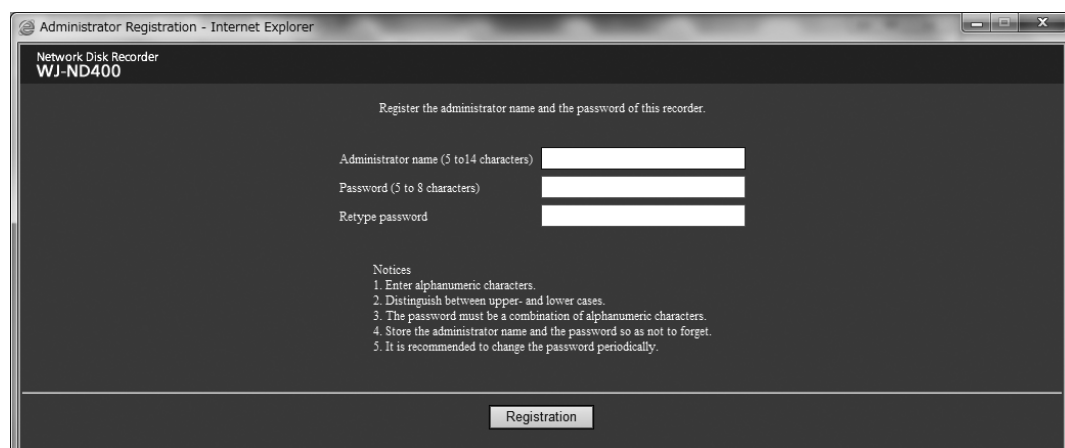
Administrator Registration - Internet Explorer

Network Disk Recorder
WJ-ND400

Register the administrator name and the password of this recorder.

Administrator name (5 to14 characters)
Password (5 to 8 characters)
Retype password

Notices
1. Enter alphanumeric characters.
2. Distinguish between upper- and lower cases.
3. The password must be a combination of alphanumeric characters.
4. Store the administrator name and the password so as not to forget.
5. It is recommended to change the password periodically.

Registration